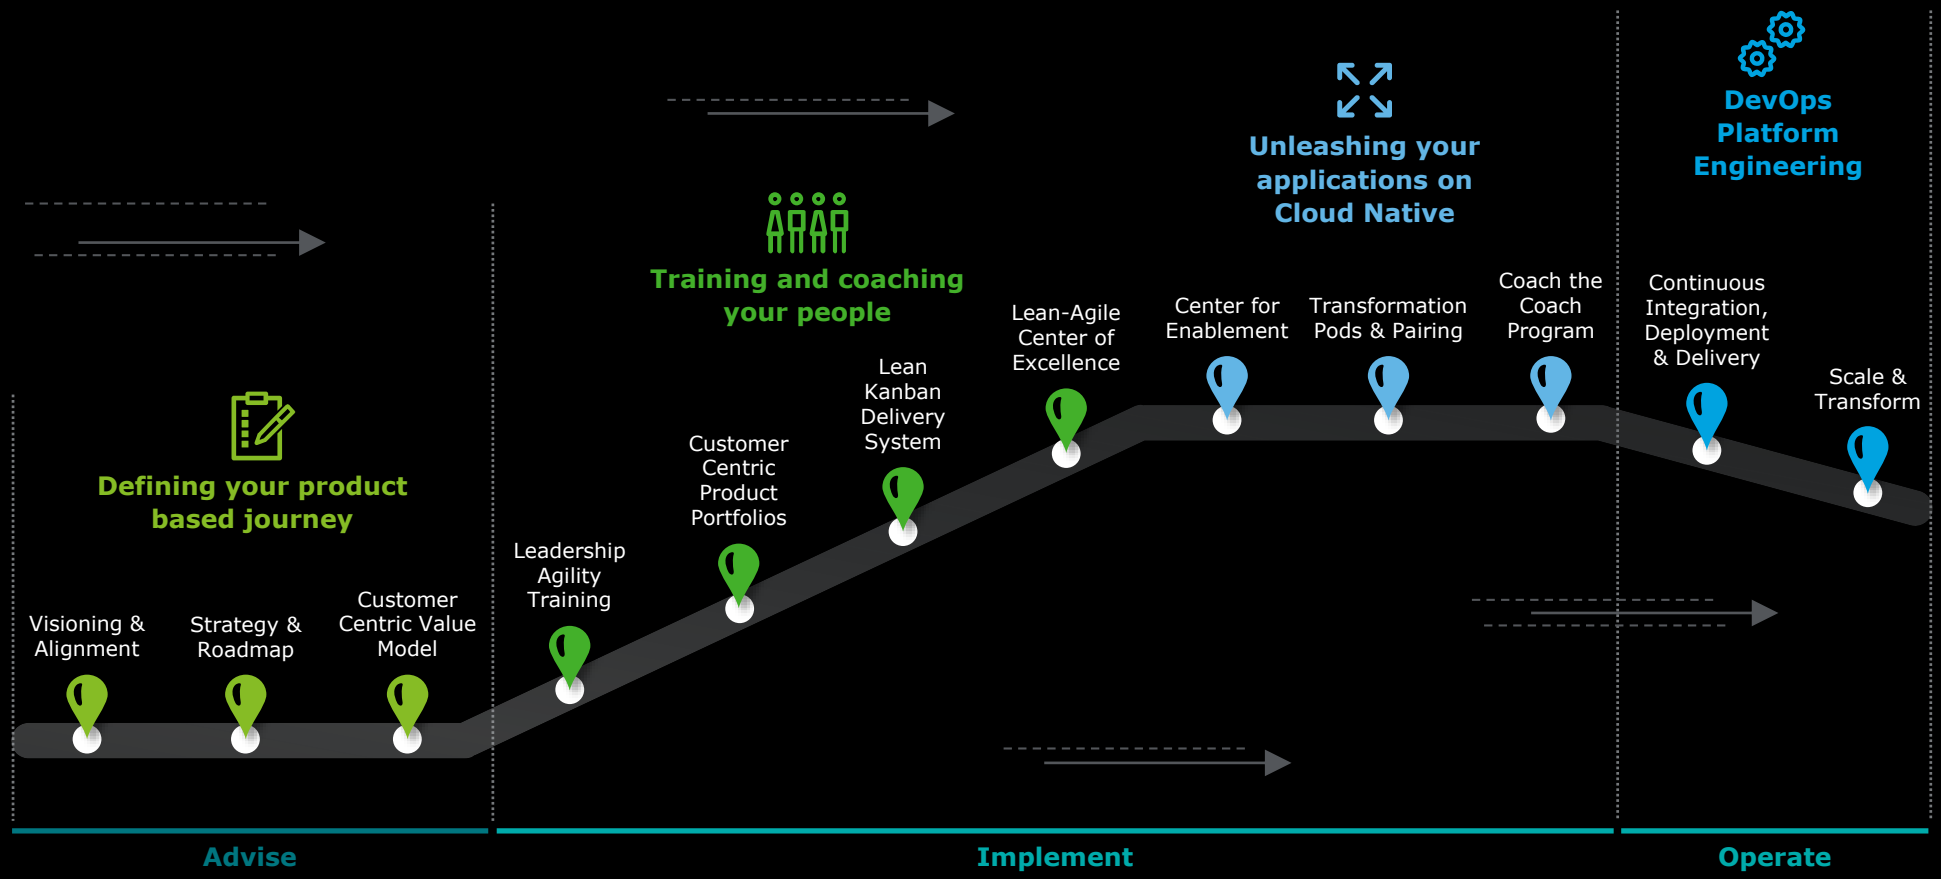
Unleashing your applications on Cloud Native

DevOps Platform Engineering

Training and coaching your people

Defining your product based journey

Visioning & Alignment

Strategy & Roadmap

Customer Centric Value Model

Leadership Agility Training

Customer Centric Product Portfolios

Lean Kanban Delivery System

Lean-Agile Center of Excellence

Center for Enablement

Transformation Pods & Pairing

Coach the Coach Program

Continuous Integration, Deployment & Delivery

Scale & Transform

Advise

Implement

Operate